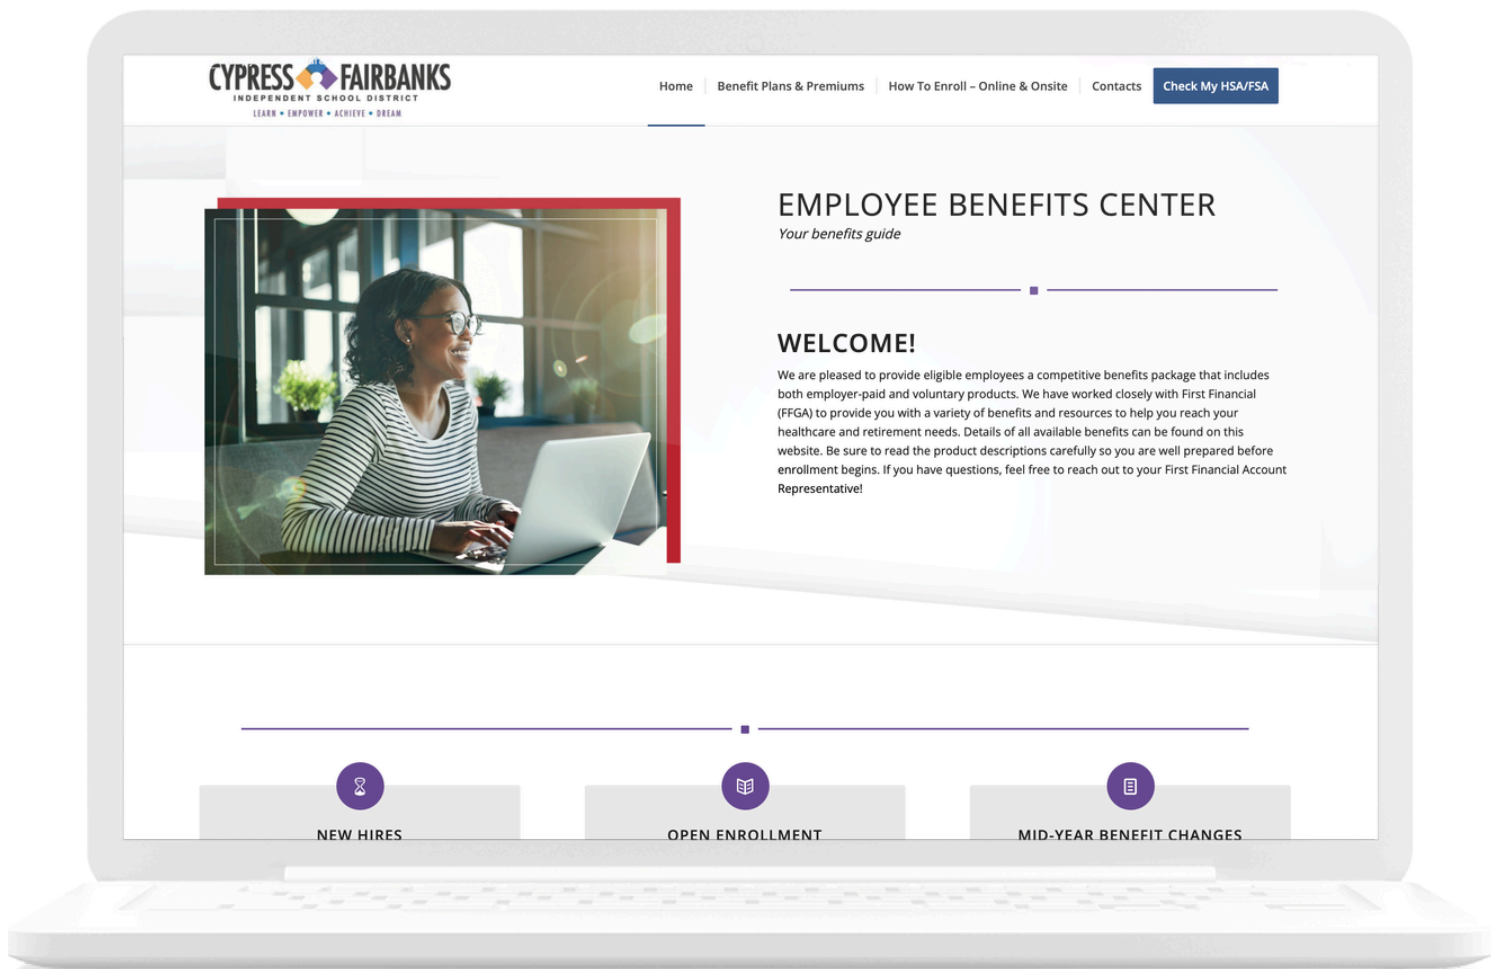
CYPRESS FAIRBANKS
INDEPENDENT SCHOOL DISTRICT
LEARN • EMPOWER • ACHIEVE • DREAM

Home | Benefit Plans & Premiums | How To Enroll – Online & Onsite | Contacts | Check My HSA/FSA

EMPLOYEE BENEFITS CENTER
Your benefits guide

WELCOME!

We are pleased to provide eligible employees a competitive benefits package that includes both employer-paid and voluntary products. We have worked closely with First Financial (FFGA) to provide you with a variety of benefits and resources to help you reach your healthcare and retirement needs. Details of all available benefits can be found on this website. Be sure to read the product descriptions carefully so you are well prepared before enrollment begins. If you have questions, feel free to reach out to your First Financial Account Representative!

NEW HIRES

OPEN ENROLLMENT

MID-YEAR BENEFIT CHANGES